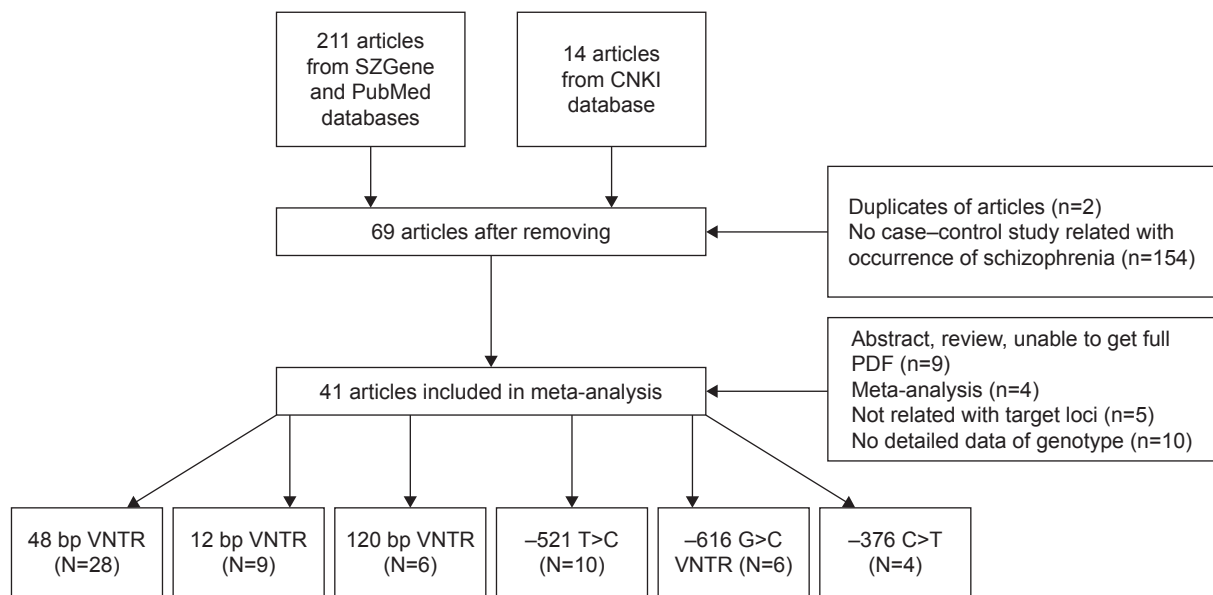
211 articles from SZGene and PubMed databases

14 articles from CNKI database

69 articles after removing

Duplicates of articles (n=2)
No case–control study related with occurrence of schizophrenia (n=154)

41 articles included in meta-analysis

Abstract, review, unable to get full PDF (n=9)
Meta-analysis (n=4)
Not related with target loci (n=5)
No detailed data of genotype (n=10)

48 bp VNTR (N=28)

12 bp VNTR (N=9)

120 bp VNTR (N=6)

–521 T>C (N=10)

–616 G>C VNTR (N=6)

–376 C>T (N=4)